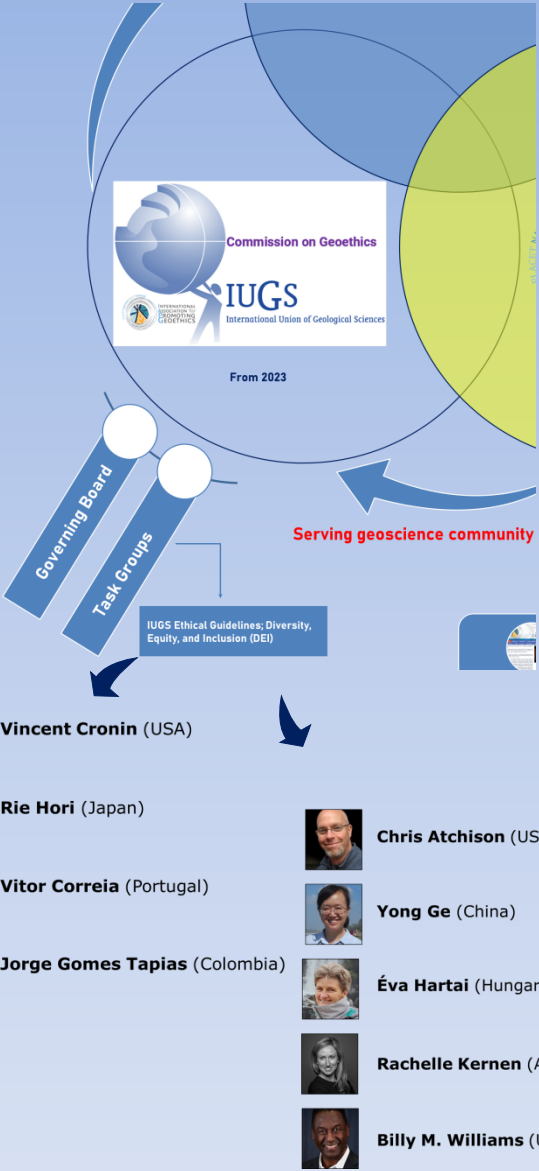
Commission on Geoethics

IUGS
International Union of Geological Sciences

International Association for Promoting Geoethics

From 2023

Governing Board

Task Groups

Serving geoscience community

IUGS Ethical Guidelines; Diversity, Equity, and Inclusion (DEI)

Vincent Cronin (USA)

Rie Hori (Japan)

Vitor Correia (Portugal)

Jorge Gomes Tapias (Colombia)

Chris Atchison (US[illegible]

Yong Ge (China)

Éva Hartai (Hungar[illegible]

Rachelle Kernen ([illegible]

Billy M. Williams ([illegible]